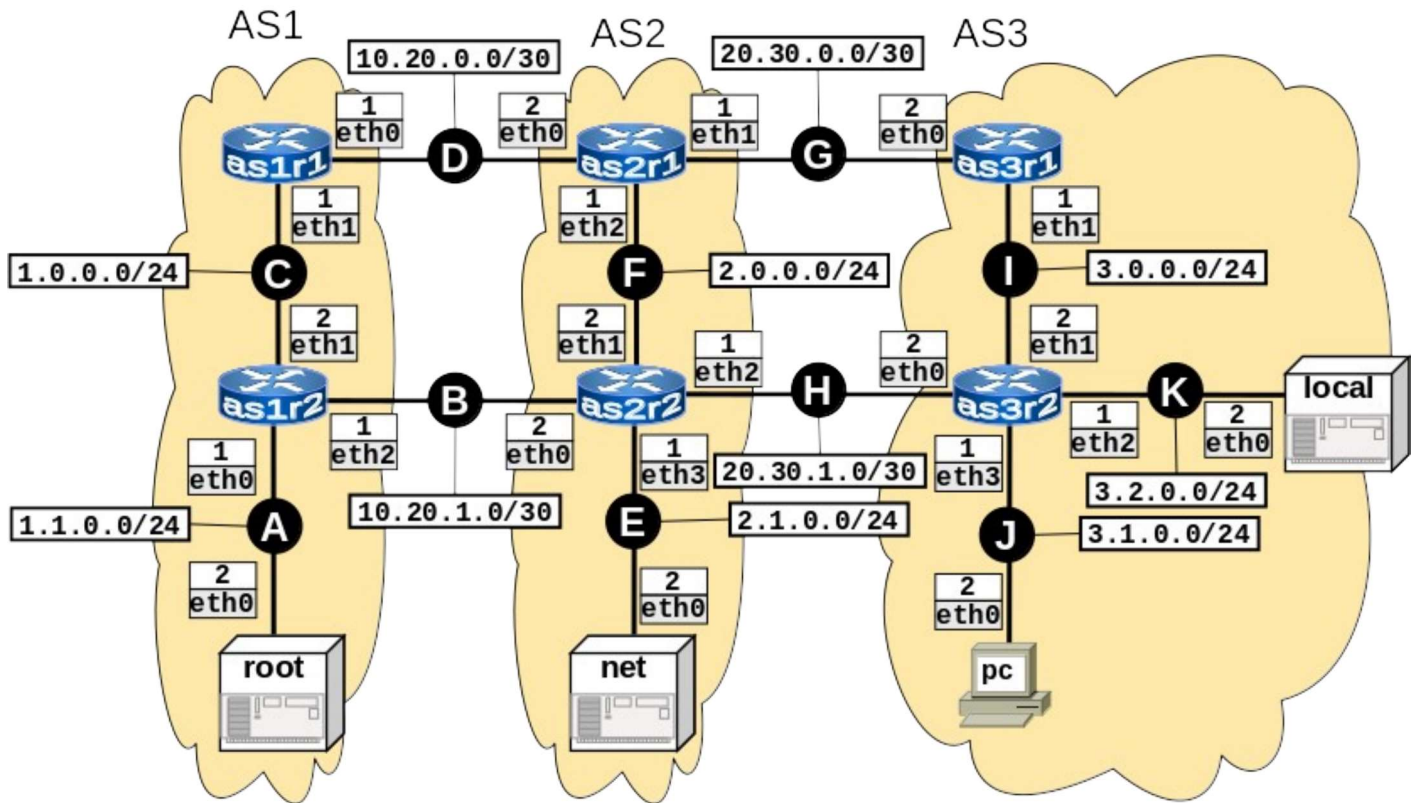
AS1

AS2

AS3

10.20.0.0/30

20.30.0.0/30

1
eth0

D

2
eth0

as1r1

as2r1

1
eth1

G

2
eth0

as3r1

1
eth1

1
eth2

1
eth1

1.0.0.0/24

C

F

2.0.0.0/24

I

3.0.0.0/24

2
eth1

2
eth1

2
eth1

1
eth2

2
eth0

as1r2

B

as2r2

H

as3r2

K

local

1
eth0

1
eth2

2
eth0

1
eth3

20.30.1.0/30

1
eth3

1
eth2

2
eth0

1.1.0.0/24

A

10.20.1.0/30

E

2.1.0.0/24

3.2.0.0/24

J

3.1.0.0/24

2
eth0

2
eth0

2
eth0

root

net

pc